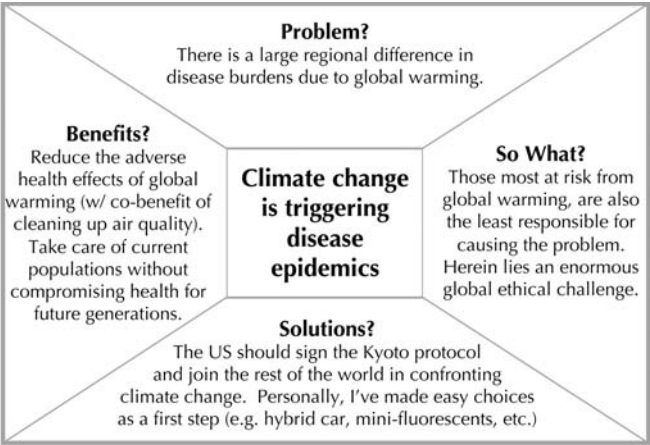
Problem?
There is a large regional difference in disease burdens due to global warming.

Benefits?
Reduce the adverse health effects of global warming (w/ co-benefit of cleaning up air quality). Take care of current populations without compromising health for future generations.

Climate change is triggering disease epidemics

So What?
Those most at risk from global warming, are also the least responsible for causing the problem. Herein lies an enormous global ethical challenge.

Solutions?
The US should sign the Kyoto protocol and join the rest of the world in confronting climate change. Personally, I've made easy choices as a first step (e.g. hybrid car, mini-fluorescents, etc.)